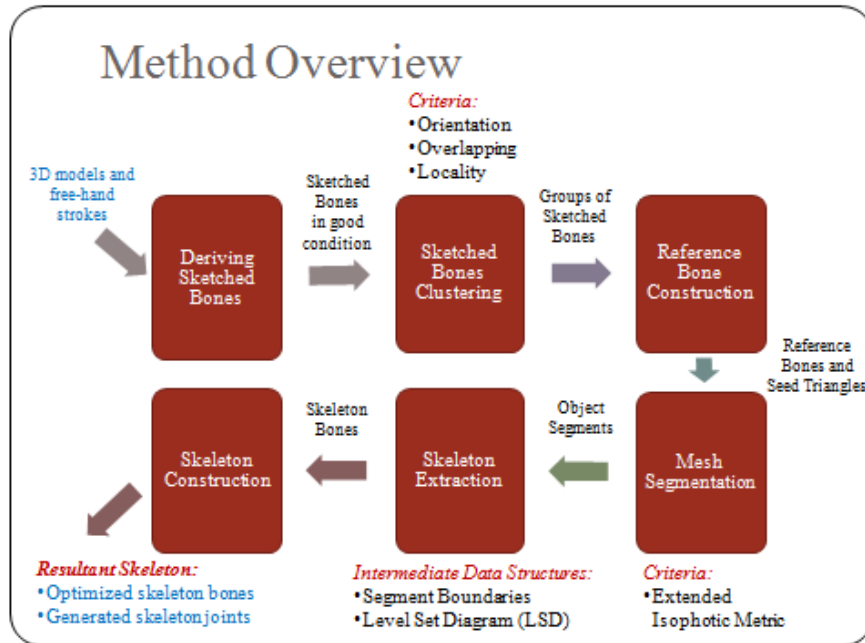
Method Overview

Criteria:
•Orientation
•Overlapping
•Locality

3D models and free-hand strokes

Deriving Sketched Bones

Sketched Bones in good condition

Sketched Bones Clustering

Groups of Sketched Bones

Reference Bone Construction

Reference Bones and Seed Triangles

Mesh Segmentation

Object Segments

Skeleton Extraction

Skeleton Bones

Skeleton Construction

Resultant Skeleton:
•Optimized skeleton bones
•Generated skeletonjoints

Intermediate Data Structures:
•Segment Boundaries
•Level Set Diagram (LSD)

Criteria:
•Extended Isophotic Metric